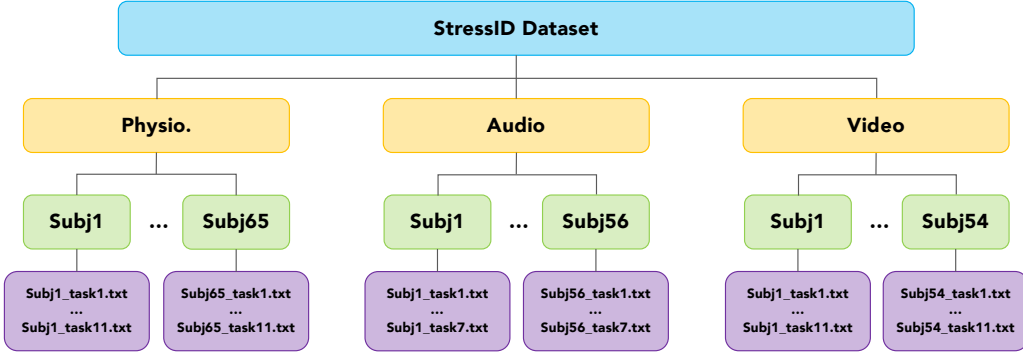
StressID Dataset

Physio.

Subj1 ... Subj65

Subj1_task1.txt
...
Subj1_task11.txt

Subj65_task1.txt
...
Subj65_task11.txt

Audio

Subj1 ... Subj56

Subj1_task1.txt
...
Subj1_task7.txt

Subj56_task1.txt
...
Subj56_task7.txt

Video

Subj1 ... Subj54

Subj1_task1.txt
...
Subj1_task11.txt

Subj54_task1.txt
...
Subj54_task11.txt